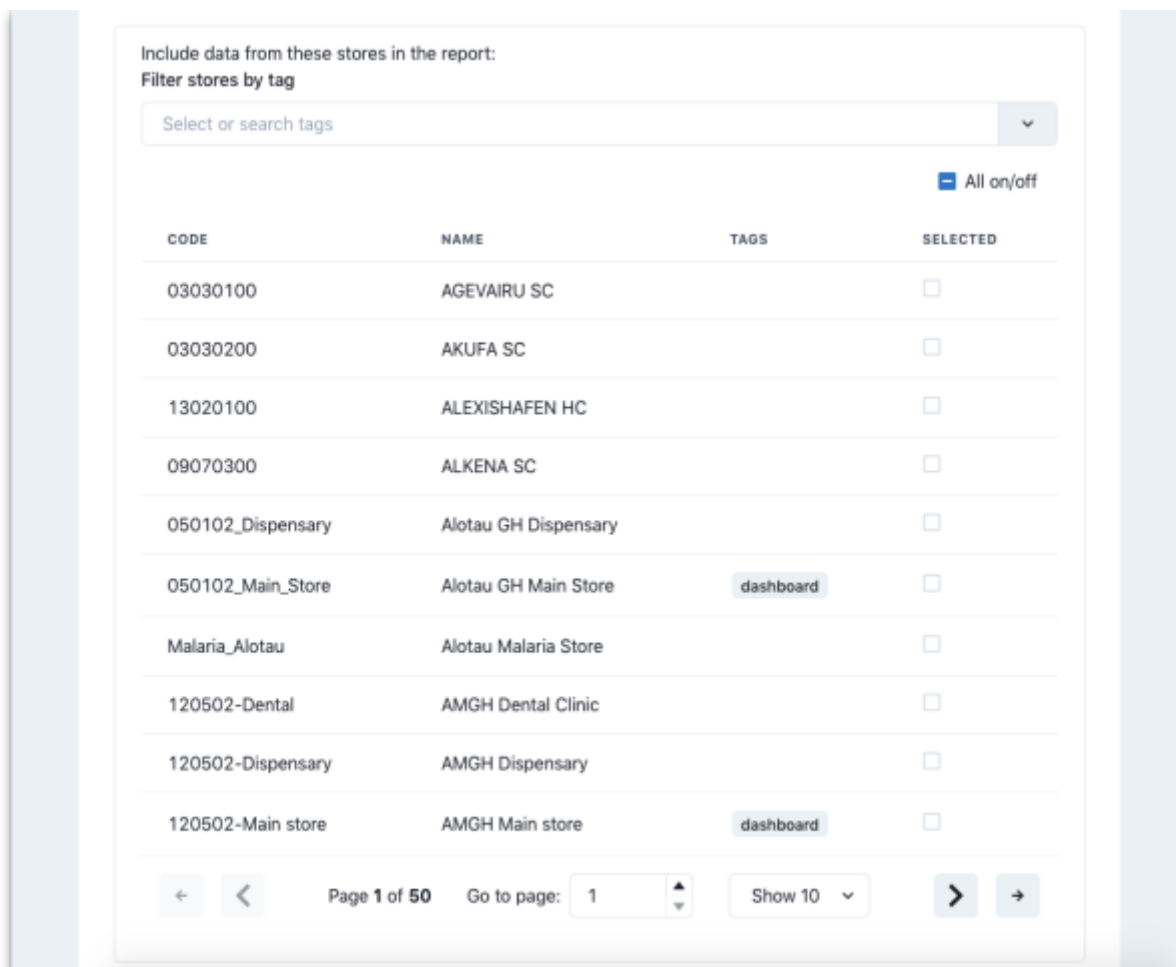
Include data from these stores in the report:
Filter stores by tag

Select or search tags

All on/off

| CODE | NAME | TAGS | SELECTED |
|---|---|---|---|
| 03030100 | AGEVAIRU SC | | |
| 03030200 | AKUFA SC | | |
| 13020100 | ALEXISHAFEN HC | | |
| 09070300 | ALKENA SC | | |
| 050102_Dispensary | Alotau GH Dispensary | | |
| 050102_Main_Store | Alotau GH Main Store | dashboard | |
| Malaria_Alotau | Alotau Malaria Store | | |
| 120502-Dental | AMGH Dental Clinic | | |
| 120502-Dispensary | AMGH Dispensary | | |
| 120502-Main store | AMGH Main store | dashboard | |

Page 1 of 50 Go to page: 1 Show 10